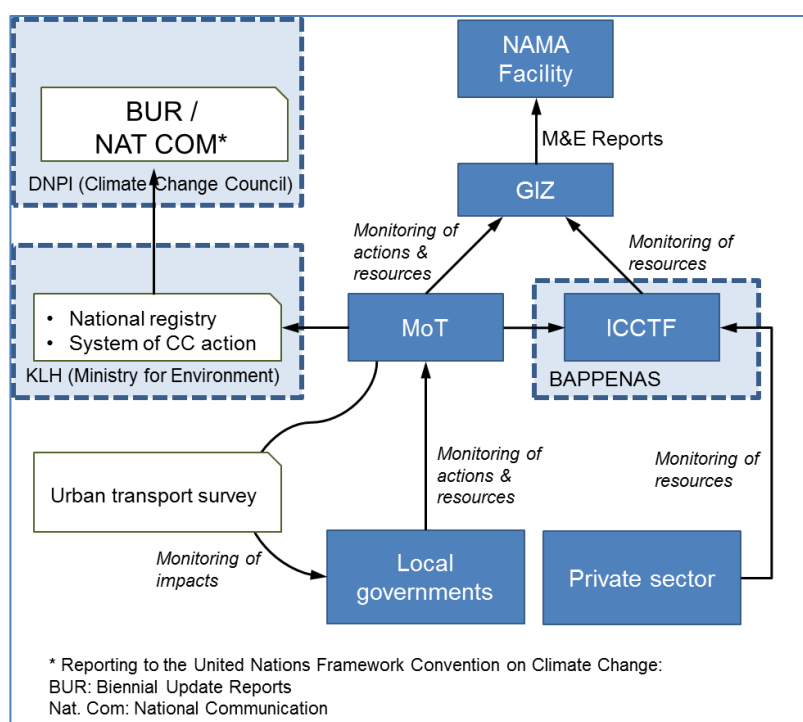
BUR / NAT COM*

DNPI (Climate Change Council)

NAMA Facility

M&E Reports

GIZ

Monitoring of actions & resources

Monitoring of resources

• National registry
• System of CC action

KLH (Ministry for Environment)

MoT

ICCTF

BAPPENAS

Urban transport survey

Monitoring of actions & resources

Monitoring of resources

Monitoring of impacts

Local governments

Private sector

* Reporting to the United Nations Framework Convention on Climate Change:
BUR: Biennial Update Reports
Nat. Com: National Communication